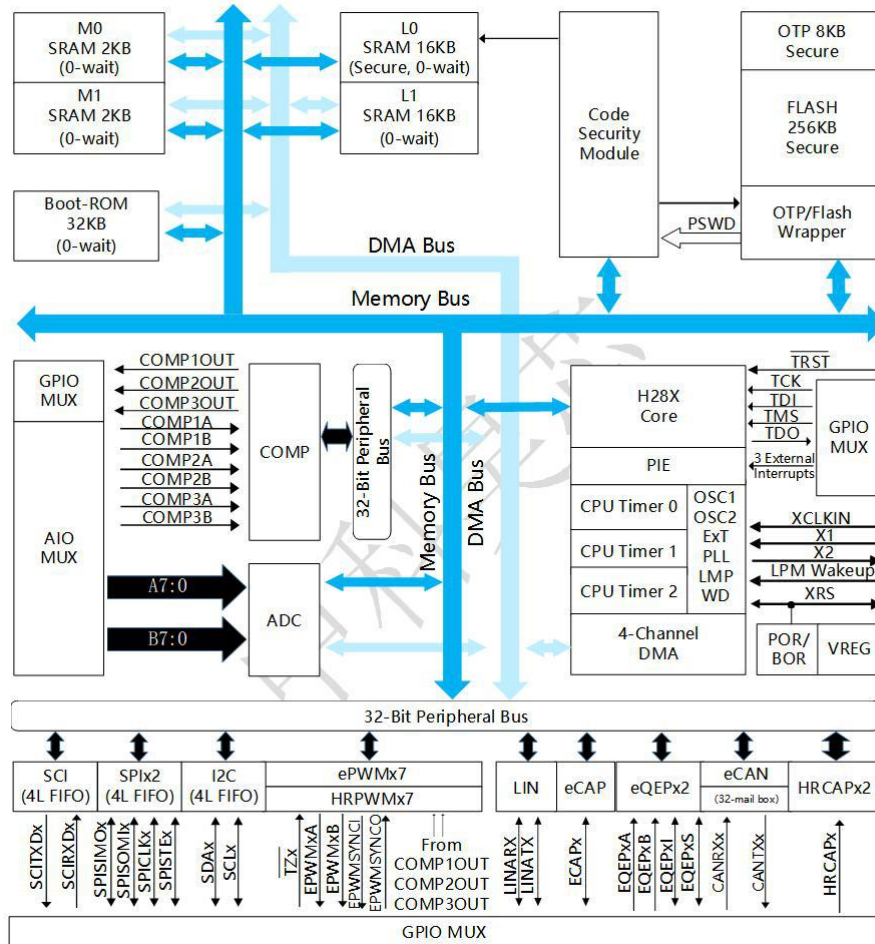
M0
SRAM 2KB
(0-wait)

M1
SRAM 2KB
(0-wait)

Boot-ROM
32KB
(0-wait)

L0
SRAM 16KB
(Secure, 0-wait)

L1
SRAM 16KB
(0-wait)

Code
Security
Module

OTP 8KB
Secure

FLASH
256KB
Secure

PSWD

OTP/Flash
Wrapper

DMA Bus

Memory Bus

GPIO
MUX

AIO
MUX

COMP1OUT
COMP2OUT
COMP3OUT
COMP1A
COMP1B
COMP2A
COMP2B
COMP3A
COMP3B

COMP

32-Bit Peripheral Bus

Memory Bus

DMA Bus

A7:0

B7:0

ADC

H28X
Core

PIE

CPU Timer 0
CPU Timer 1
CPU Timer 2

OSC1
OSC2
ExT
PLL
LMP
WD

4-Channel
DMA

$\overline{TRST}$
TCK
TDI
TMS
TDO
3 External
Interrupts

GPIO
MUX

XCLKIN
X1
X2
LPM Wakeup
XRS

POR/
BOR

VREG

32-Bit Peripheral Bus

SCI
(4L FIFO)

SPIx2
(4L FIFO)

I2C
(4L FIFO)

ePWMx7
HRPWMx7

LIN

eCAP

eQEPx2

eCAN
(32-mail box)

HRCAPx2

SCITXDx
SCIRXDx
SPISIMOx
SPISOMIx
SPICLKx
SPISTEx
SDAx
SCLx
$\overline{TZx}$
EPWMxA
EPWMxB
EPWMSYNCI
EPWMSYNCO

From
COMP1OUT
COMP2OUT
COMP3OUT

LINARX
LINATX
ECAPx
EQEPxA
EQEPxB
EQEPxI
EQEPxS
CANRXx
CANTXx
HRCAPx

GPIO MUX